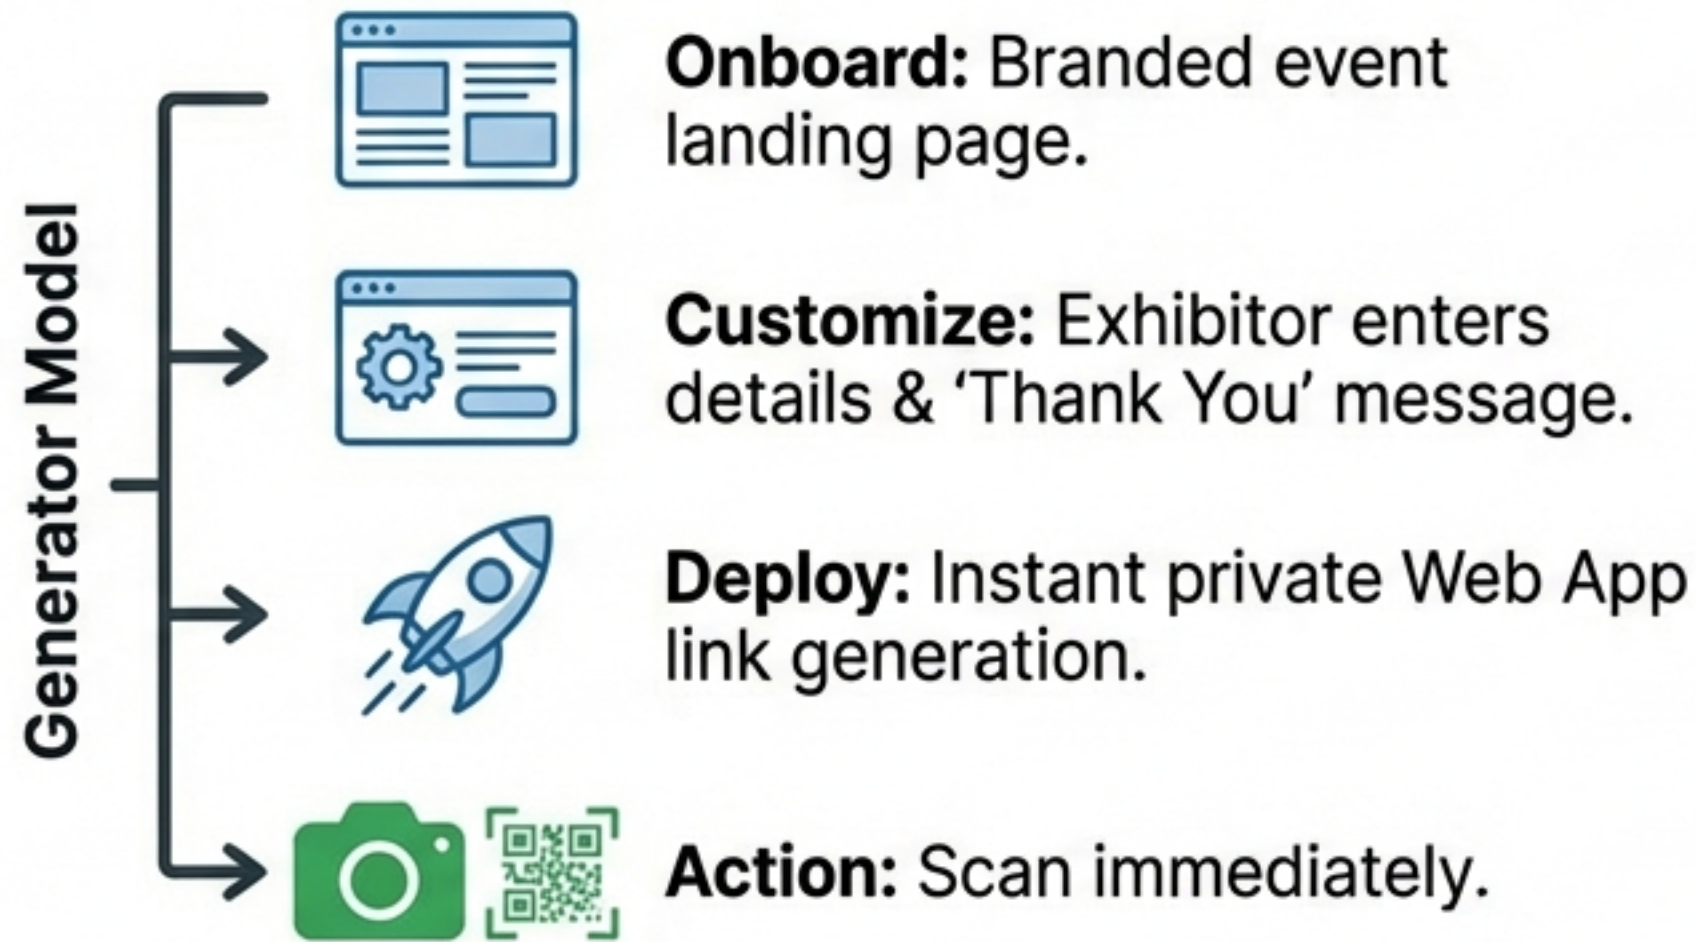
Generator Model

**Onboard:** Branded event landing page.

**Customize:** Exhibitor enters details & 'Thank You' message.

**Deploy:** Instant private Web App link generation.

**Action:** Scan immediately.